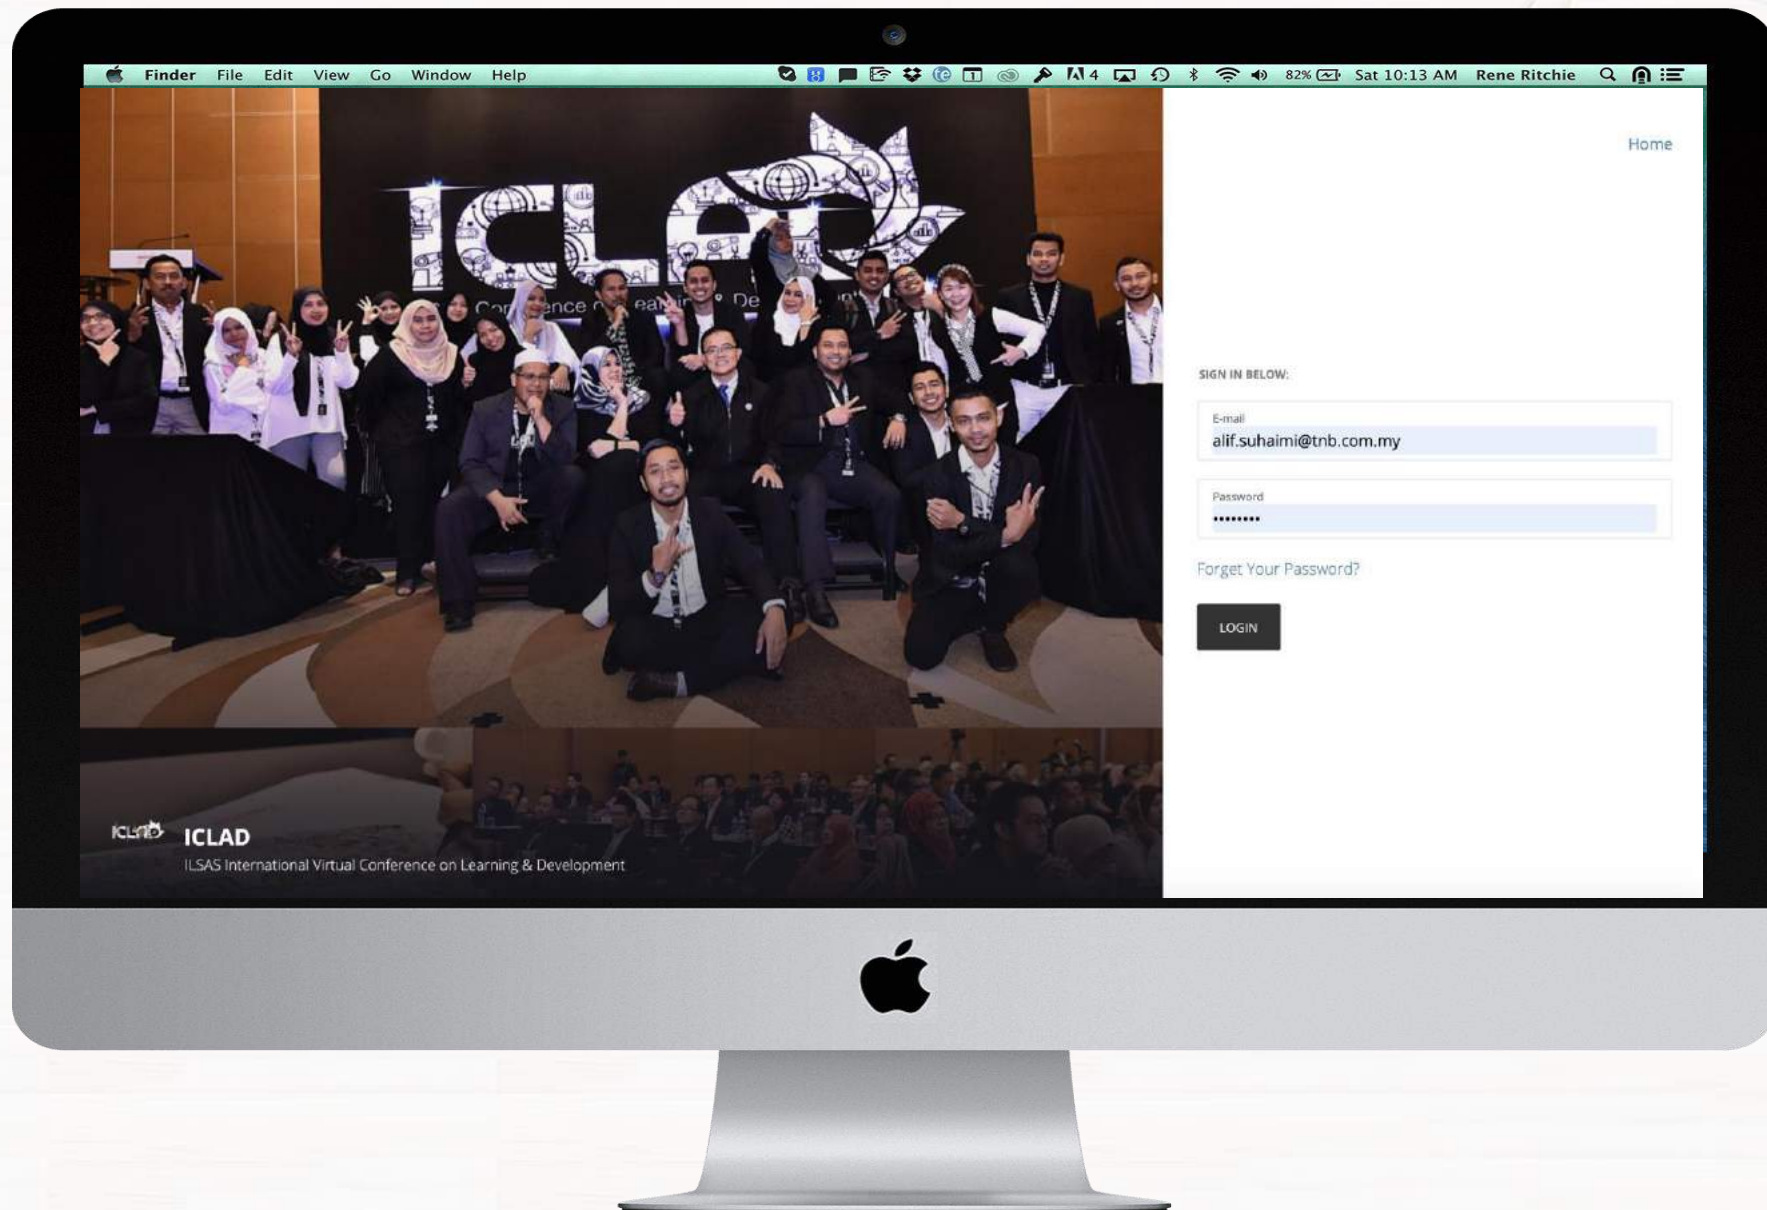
Finder File Edit View Go Window Help 4 82% Sat 10:13 AM Rene Ritchie

ICLAD

Con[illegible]ence o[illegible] Lea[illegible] De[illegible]

Home

SIGN IN BELOW:

E-mail
alif.suhaimi@tnb.com.my

Password
••••••••

Forget Your Password?

LOGIN

ICLAD ICLAD
ILSAS International Virtual Conference on Learning & Development